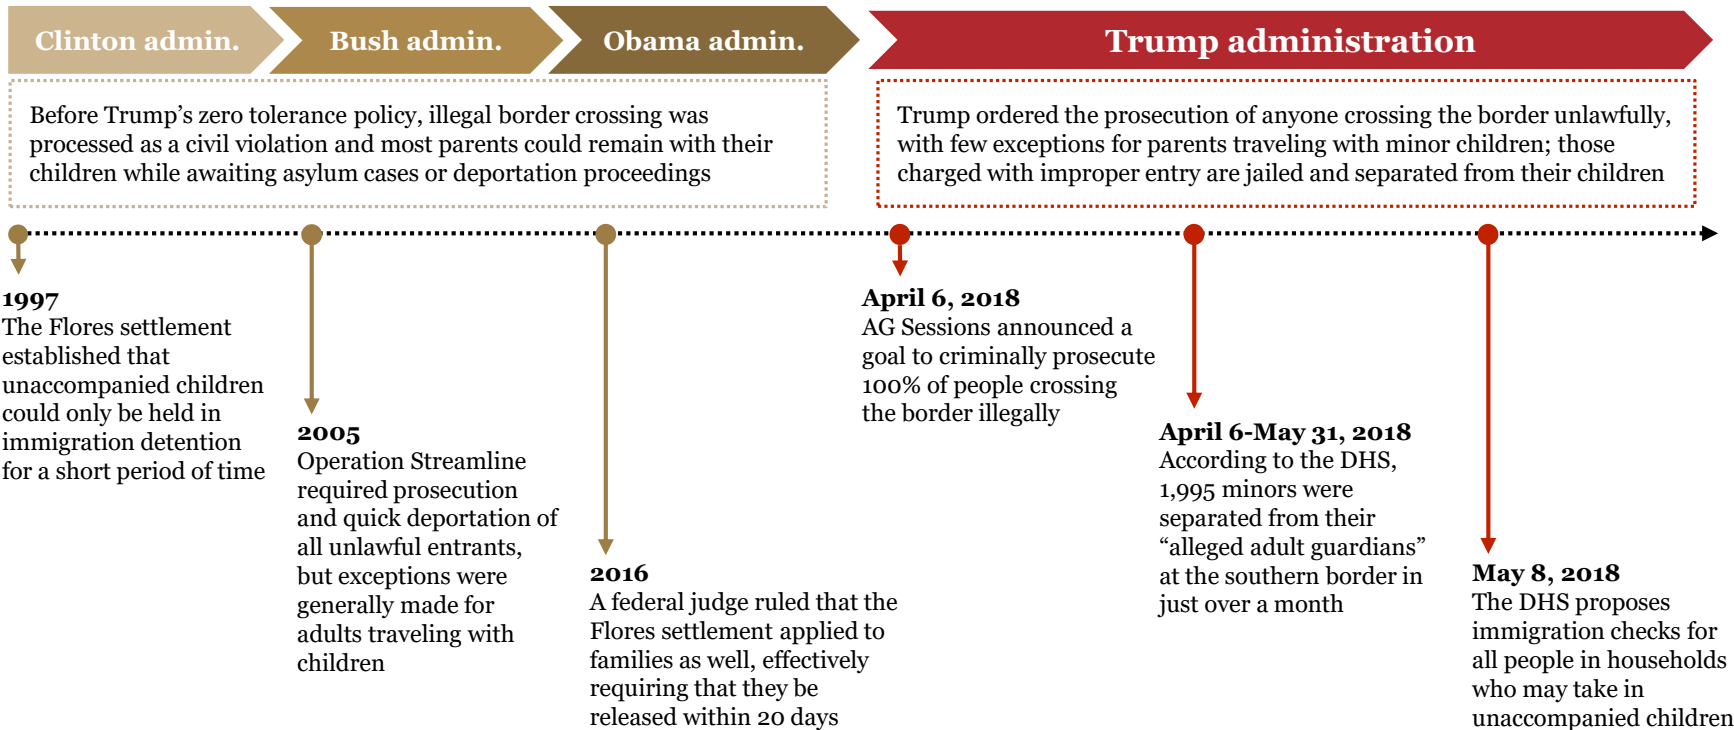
Clinton admin. Bush admin. Obama admin.

Trump administration

Before Trump's zero tolerance policy, illegal border crossing was processed as a civil violation and most parents could remain with their children while awaiting asylum cases or deportation proceedings

Trump ordered the prosecution of anyone crossing the border unlawfully, with few exceptions for parents traveling with minor children; those charged with improper entry are jailed and separated from their children

1997
The Flores settlement established that unaccompanied children could only be held in immigration detention for a short period of time

2005
Operation Streamline required prosecution and quick deportation of all unlawful entrants, but exceptions were generally made for adults traveling with children

2016
A federal judge ruled that the Flores settlement applied to families as well, effectively requiring that they be released within 20 days

April 6, 2018
AG Sessions announced a goal to criminally prosecute 100% of people crossing the border illegally

April 6-May 31, 2018
According to the DHS, 1,995 minors were separated from their "alleged adult guardians" at the southern border in just over a month

May 8, 2018
The DHS proposes immigration checks for all people in households who may take in unaccompanied children